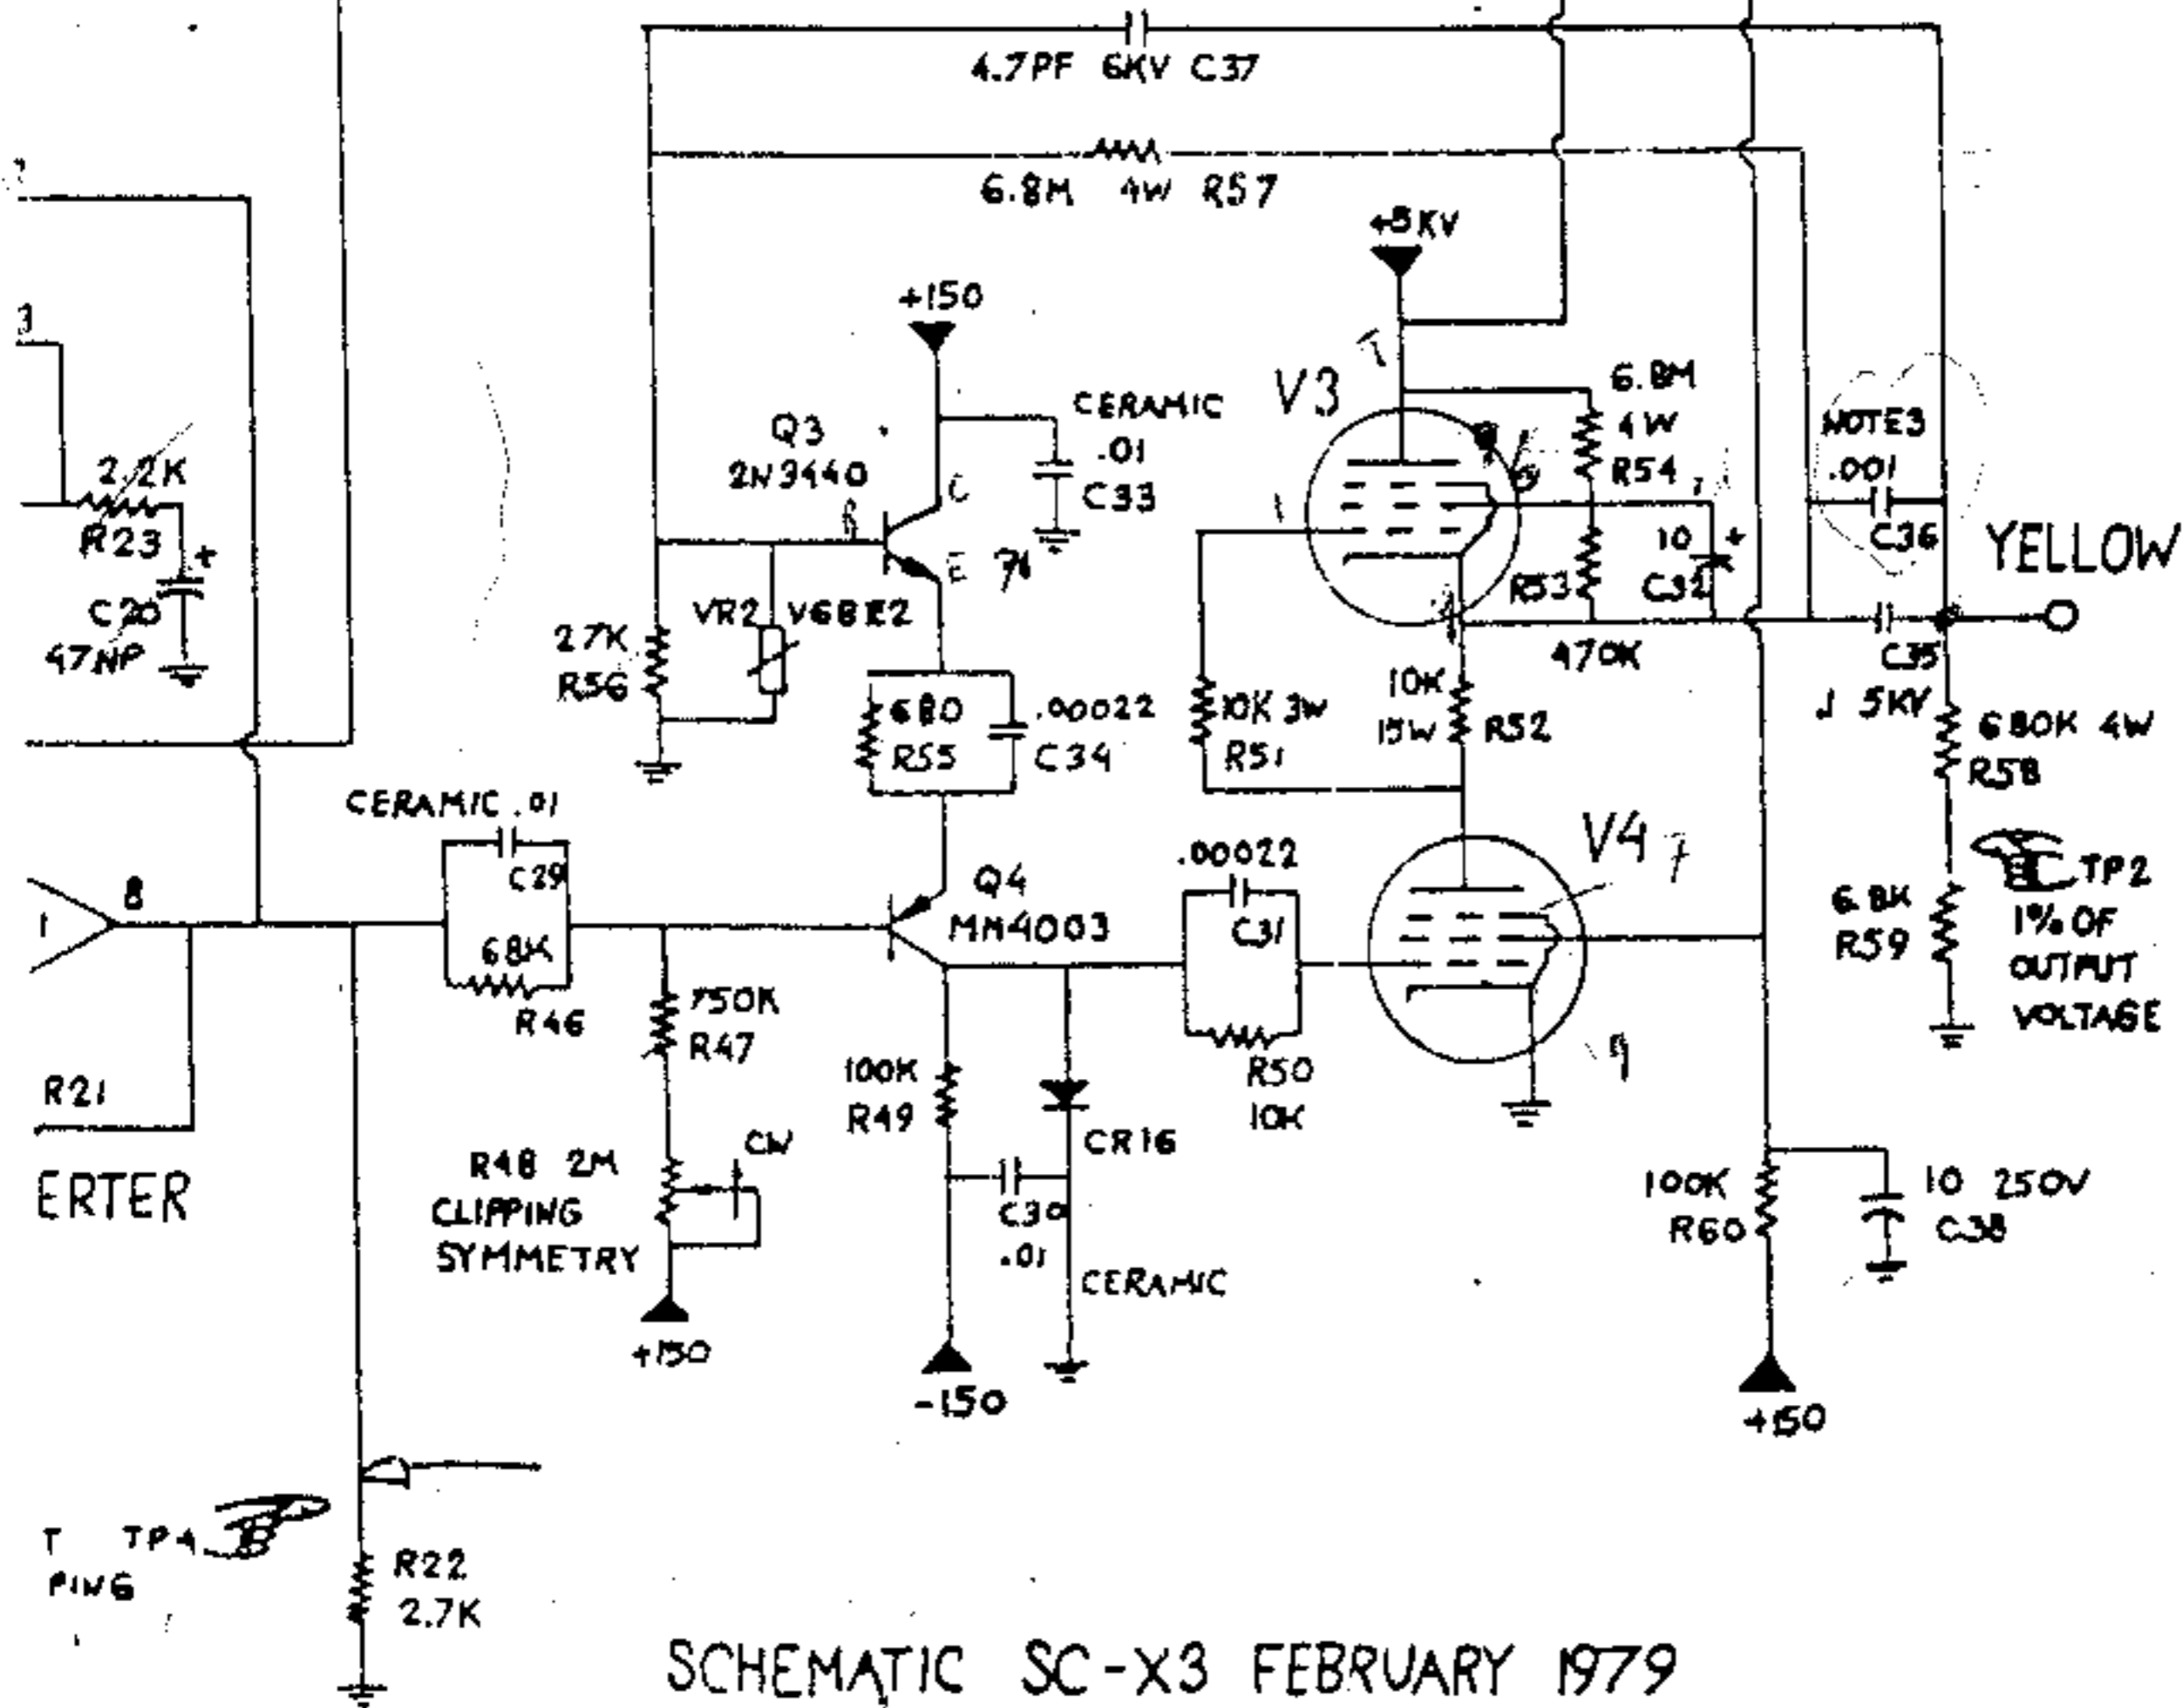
4.7PF 6KV C37

6.8M 4W R57

+5KV

+150

Q3
2N3440

CERAMIC
.01
C33

V3

6.8M
4W
R54

NOTE3
.001
C36

YELLOW

3

2.2K
R23

C20
47NP

27K
R56

VR2 V68E2

680
R55

.00022
C34

R53

470K

10
C32

C35
.J 5KV

680K 4W
R58

10K 3W
R51

10K
15W
R52

CERAMIC .01
C29

68K
R46

Q4
MM4003

.00022
C31

V4

TP2
1% OF
OUTPUT
VOLTAGE

6.8K
R59

8

750K
R47

R21

100K
R49

CR16

R50
10K

ERTER

R48 2M
CLIPPING
SYMMETRY

CW

C30
.01

CERAMIC

100K
R60

10 250V
C38

+150

-150

+150

T TP4
PING

R22
2.7K

SCHEMATIC SC-X3 FEBRUARY 1979